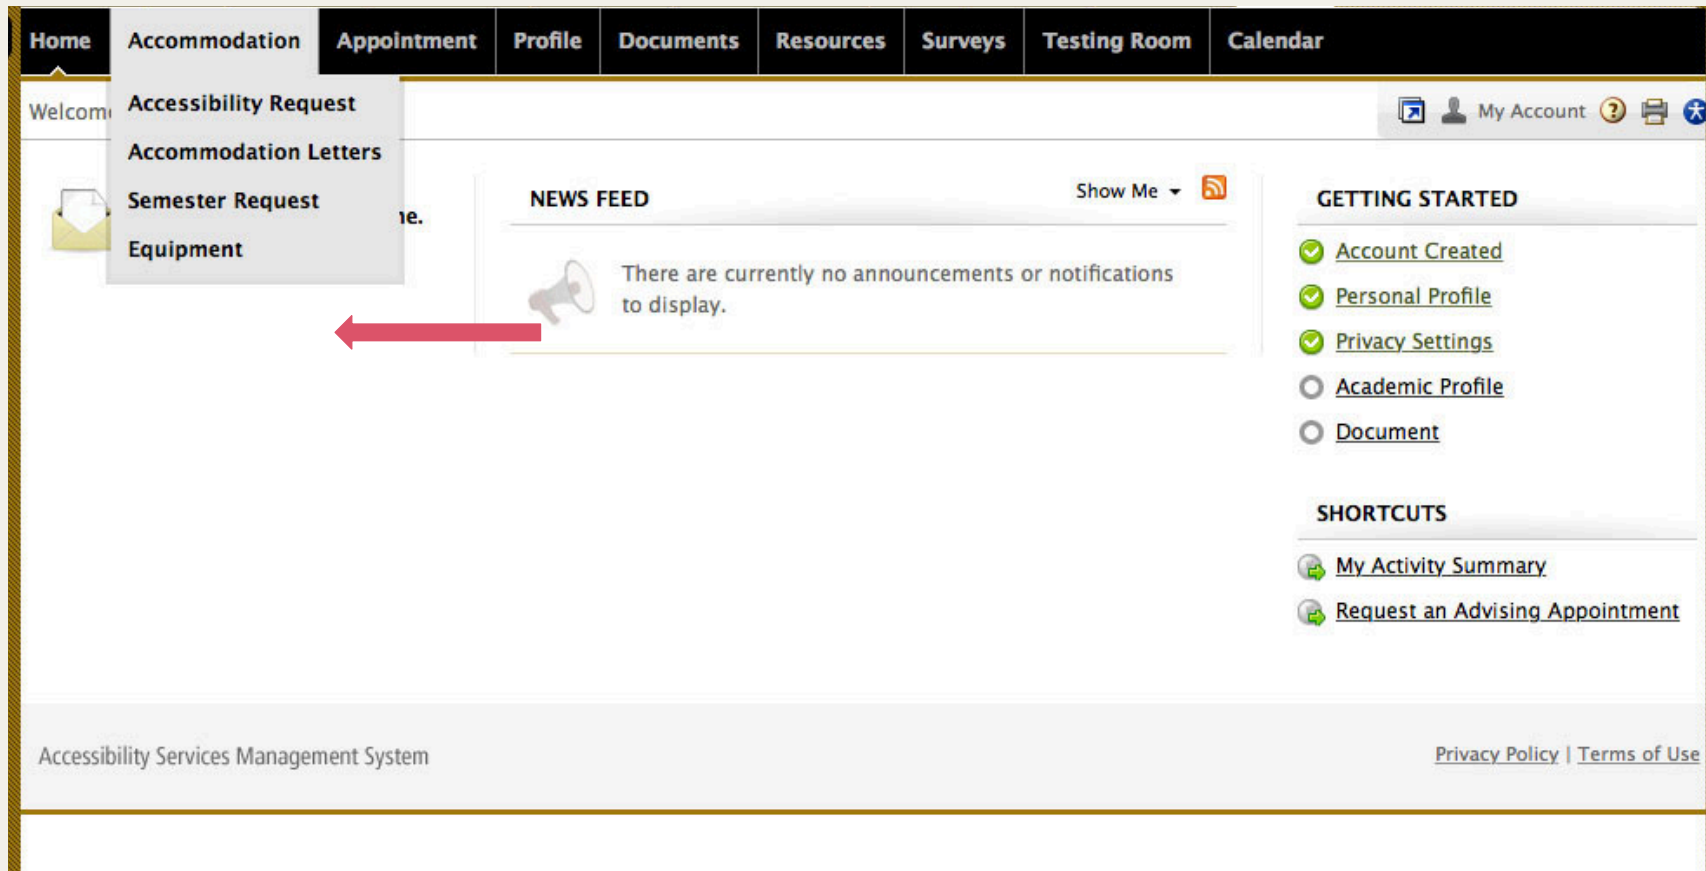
Home | Accommodation | Appointment | Profile | Documents | Resources | Surveys | Testing Room | Calendar

Accessibility Request
Accommodation Letters
Semester Request
Equipment

Welcom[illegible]

My Account

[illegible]ne.

NEWS FEED

Show Me

There are currently no announcements or notifications to display.

GETTING STARTED

Account Created
Personal Profile
Privacy Settings
Academic Profile
Document

SHORTCUTS

My Activity Summary
Request an Advising Appointment

Accessibility Services Management System

Privacy Policy | Terms of Use